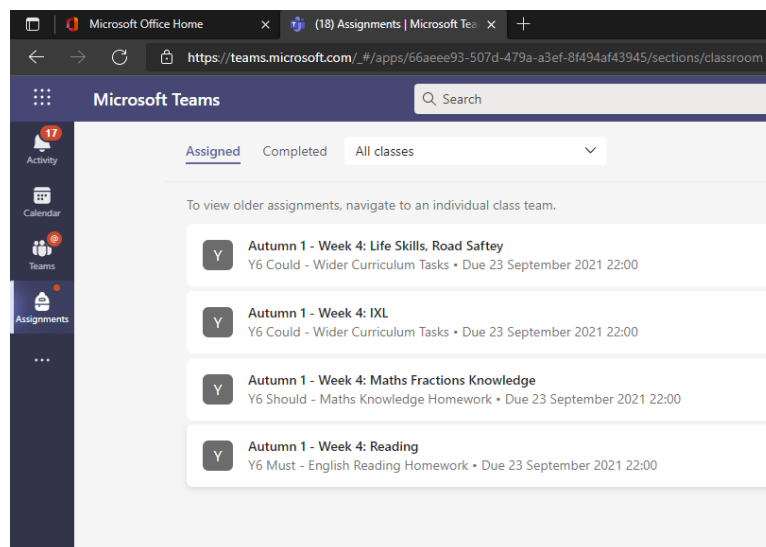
Microsoft Office Home
(18) Assignments | Microsoft Tea
https://teams.microsoft.com/_#/apps/66aeee93-507d-479a-a3ef-8f494af43945/sections/classroom

Microsoft Teams
Search

17
Activity
Calendar
Teams
Assignments
...

Assigned Completed All classes

To view older assignments, navigate to an individual class team.

Y
Autumn 1 - Week 4: Life Skills, Road Saftey
Y6 Could - Wider Curriculum Tasks • Due 23 September 2021 22:00

Y
Autumn 1 - Week 4: IXL
Y6 Could - Wider Curriculum Tasks • Due 23 September 2021 22:00

Y
Autumn 1 - Week 4: Maths Fractions Knowledge
Y6 Should - Maths Knowledge Homework • Due 23 September 2021 22:00

Y
Autumn 1 - Week 4: Reading
Y6 Must - English Reading Homework • Due 23 September 2021 22:00